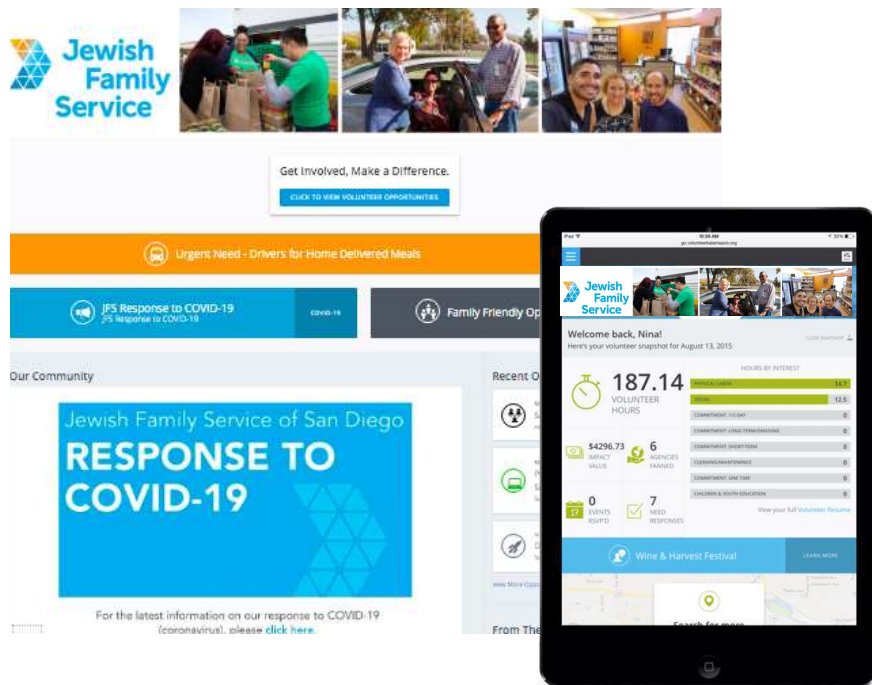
Jewish Family Service

Get Involved, Make a Difference.

CLICK TO VIEW VOLUNTEER OPPORTUNITIES

Urgent Need - Drivers for Home Delivered Meals

JFS Response to COVID-19
JFS Response to COVID-19

COVID-19

Family Friendly Op

Our Community

Jewish Family Service of San Diego
RESPONSE TO COVID-19

For the latest information on our response to COVID-19 (coronavirus), please click here.

Recent O

View More Oppo

From The

iPad 10:28 AM 32%

Jewish Family Service

Welcome back, Nina!
Here's your volunteer snapshot for August 13, 2015

HOURS BY INTEREST

187.14
VOLUNTEER HOURS

| PHYSICAL LABOR | 14.7 |
|---|---|
| SOCIAL | 12.5 |
| COMMITMENT: 1/2 DAY | 0 |
| COMMITMENT: LONG-TERM/ONGOING | 0 |
| COMMITMENT: SHORT-TERM | 0 |
| CLEANING/MAINTENANCE | 0 |
| COMMITMENT: ONE-TIME | 0 |
| CHILDREN & YOUTH EDUCATION | 0 |

$4296.73
IMPACT VALUE

6
AGENCIES FANNED

0
EVENTS RSVP'D

7
NEED RESPONSES

View your full Volunteer Resume

Wine & Harvest Festival

LEARN MORE

Search for more